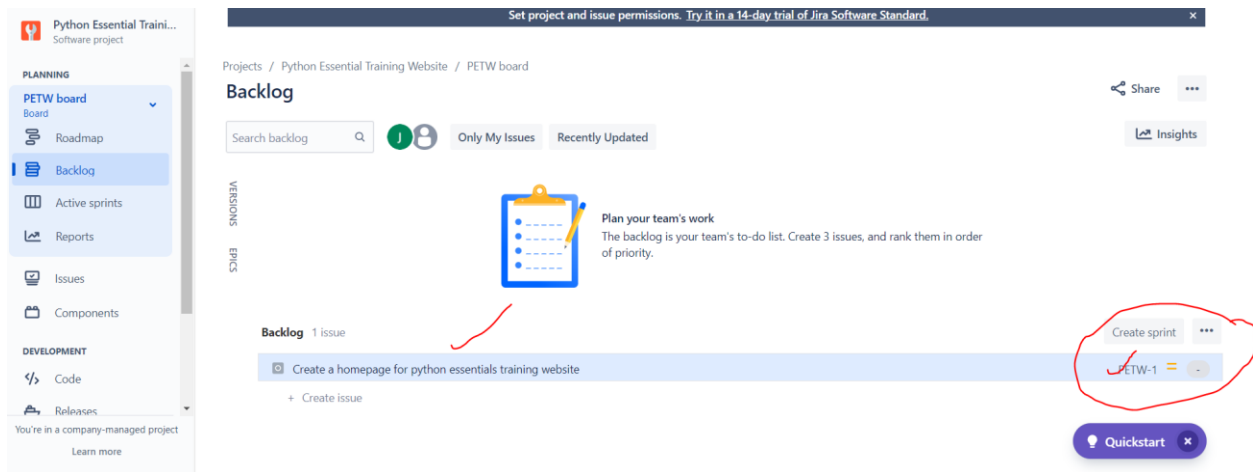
Python Essential Traini...
Software project

PLANNING

PETW board
Board

Roadmap

Backlog

Active sprints

Reports

Issues

Components

DEVELOPMENT

Code

Releases

You're in a company-managed project

Learn more

Set project and issue permissions. Try it in a 14-day trial of Jira Software Standard. ×

Projects / Python Essential Training Website / PETW board

Backlog

Share

Search backlog

J

Only My Issues

Recently Updated

Insights

VERSIONS

EPICS

Plan your team's work

The backlog is your team's to-do list. Create 3 issues, and rank them in order of priority.

Backlog 1 issue

Create sprint

Create a homepage for python essentials training website

PETW-1 = -

+ Create issue

Quickstart ×